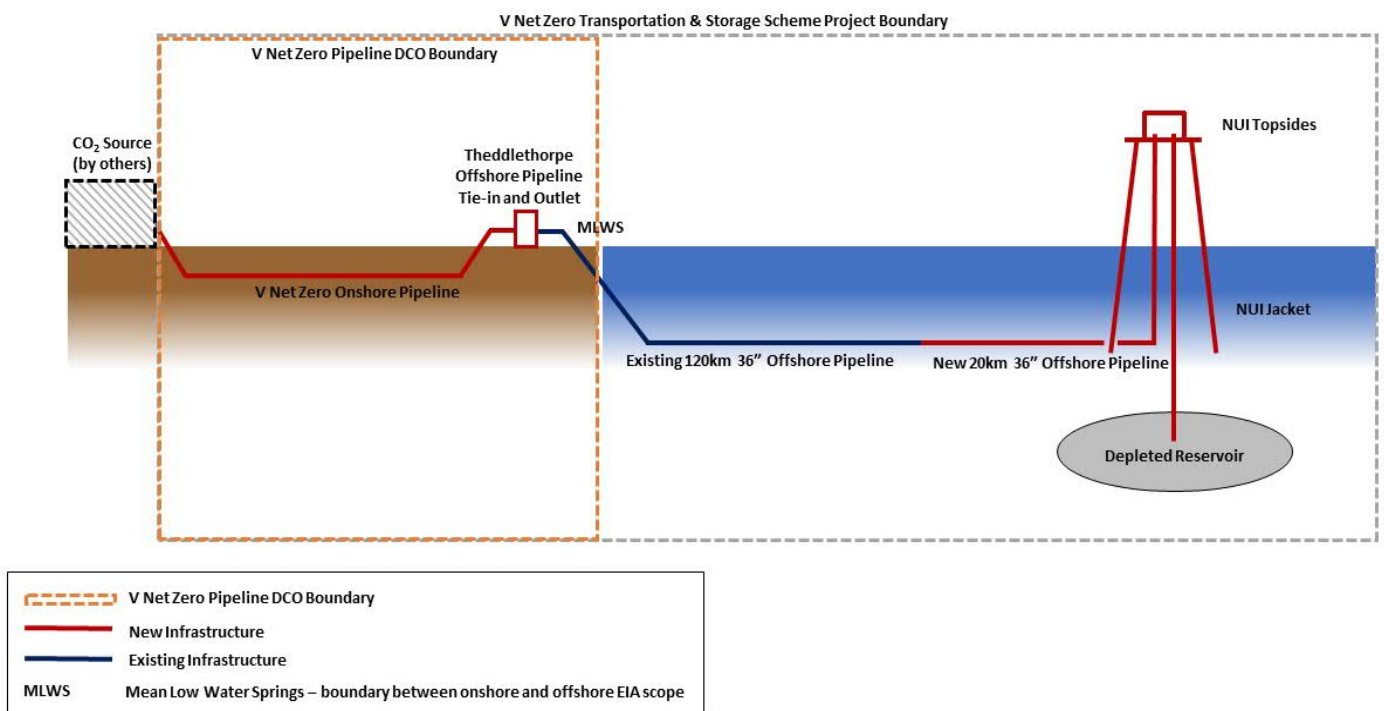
V Net Zero Transportation & Storage Scheme Project Boundary

V Net Zero Pipeline DCO Boundary

$CO_2$ Source (by others)

Theddlethorpe Offshore Pipeline Tie-in and Outlet

MLWS

NUI Topsides

V Net Zero Onshore Pipeline

NUI Jacket

Existing 120km 36" Offshore Pipeline

New 20km 36" Offshore Pipeline

Depleted Reservoir

V Net Zero Pipeline DCO Boundary
New Infrastructure
Existing Infrastructure
MLWS Mean Low Water Springs – boundary between onshore and offshore EIA scope